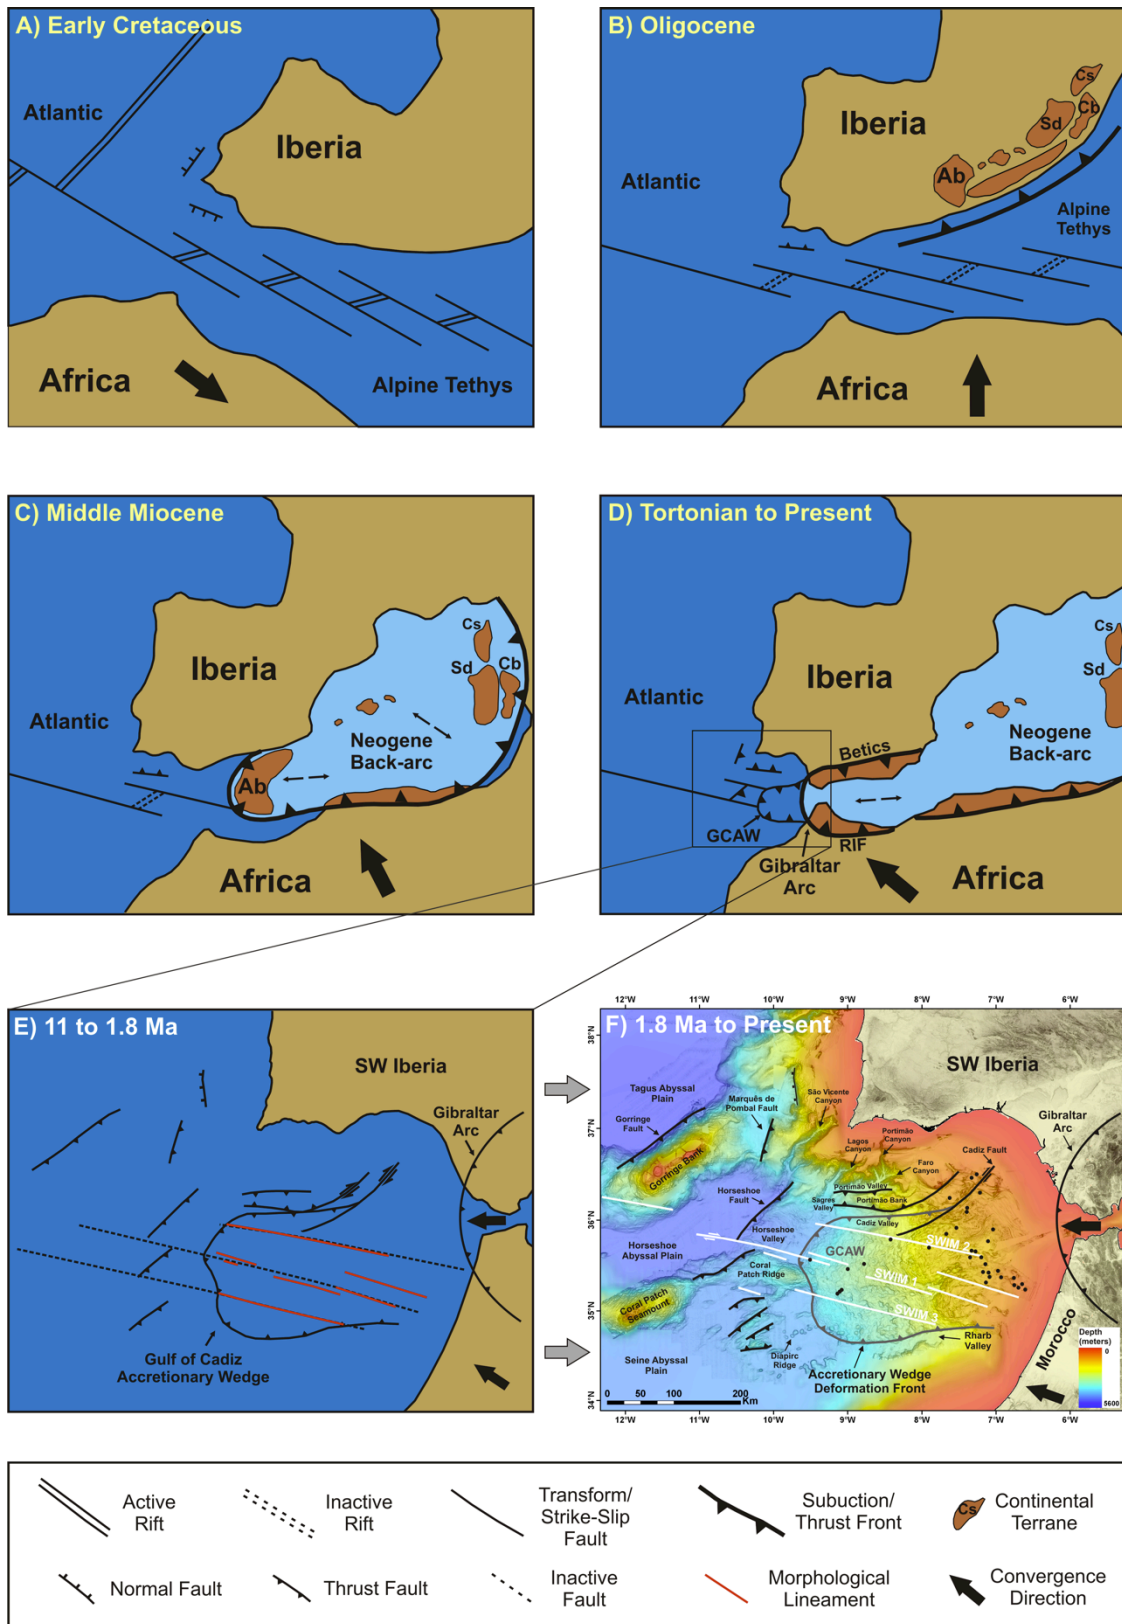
A) Early Cretaceous

Atlantic

Iberia

Africa

Alpine Tethys

B) Oligocene

Cs

Cb

Sd

Iberia

Ab

Atlantic

Alpine Tethys

Africa

C) Middle Miocene

Cs

Iberia

Sd

Cb

Atlantic

Neogene Back-arc

Ab

Africa

D) Tortonian to Present

Cs

Atlantic

Iberia

Sd

Neogene Back-arc

Betics

GCAW

RIF

Gibraltar Arc

Africa

E) 11 to 1.8 Ma

SW Iberia

Gibraltar Arc

Gulf of Cadiz Accretionary Wedge

F) 1.8 Ma to Present

12°W 11°W 10°W 9°W 8°W 7°W 6°W

38°N 37°N 36°N 35°N 34°N

SW Iberia

Tagus Abyssal Plain

Marquês de Pombal Fault

São Vicente Canyon

Gorringe Fault

Gorringe Bank

Lagos Canyon

Portimão Canyon

Faro Canyon

Portimão Valley

Portimão Bank

Cadiz Fault

Gibraltar Arc

Horseshoe Fault

Sagres Valley

Cadiz Valley

Horseshoe Valley

Horseshoe Abyssal Plain

GCAW

SWIM 2

SWIM 1

SWIM 3

Coral Patch Ridge

Coral Patch Seamount

Rharb Valley

Morocco

Seine Abyssal Plain

Diapirc Ridge

Accretionary Wedge Deformation Front

Depth (meters)

0

5600

0 50 100 200 Km

Active Rift

Inactive Rift

Transform/ Strike-Slip Fault

Subuction/ Thrust Front

Cs

Continental Terrane

Normal Fault

Thrust Fault

Inactive Fault

Morphological Lineament

Convergence Direction